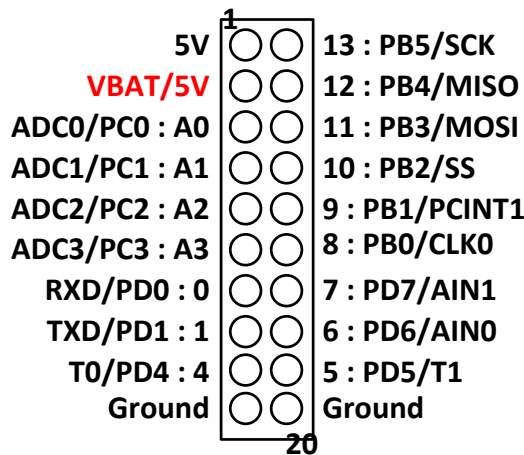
1
5V
VBAT/5V
ADC0/PC0 : A0
ADC1/PC1 : A1
ADC2/PC2 : A2
ADC3/PC3 : A3
RXD/PD0 : 0
TXD/PD1 : 1
T0/PD4 : 4
Ground

13 : PB5/SCK
12 : PB4/MISO
11 : PB3/MOSI
10 : PB2/SS
9 : PB1/PCINT1
8 : PB0/CLK0
7 : PD7/AIN1
6 : PD6/AIN0
5 : PD5/T1
Ground
20